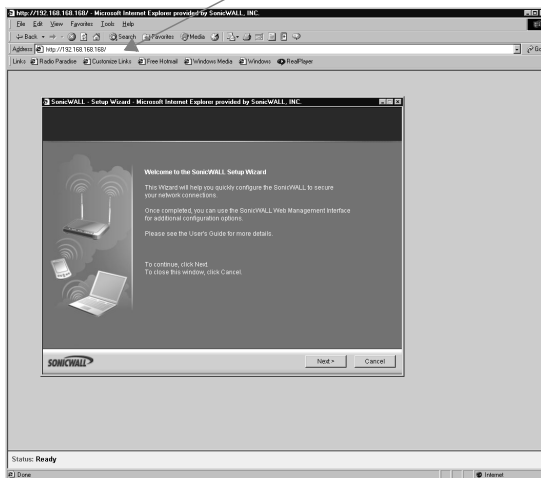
http://192.168.168.168/ - Microsoft Internet Explorer provided by SonicWALL, INC.

File Edit View Favorites Tools Help

Back Search Favorites Media

Address http://192.168.168.168/

Go

Links Radio Paradise Customize Links Free Hotmail Windows Media Windows RealPlayer

SonicWALL - Setup Wizard - Microsoft Internet Explorer provided by SonicWALL, INC.

Welcome to the SonicWALL Setup Wizard

This Wizard will help you quickly configure the SonicWALL to secure your network connections.

Once completed, you can use the SonicWALL Web Management Interface for additional configuration options.

Please see the User's Guide for more details.

To continue, click Next.
To close this window, click Cancel.

SONICWALL

Next >

Cancel

Status: Ready

Done

Internet